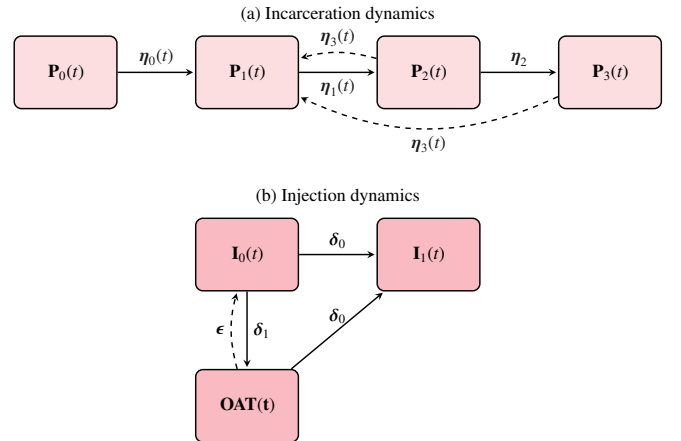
(a) Incarceration dynamics

$\mathbf{P}_0(t)$

$\boldsymbol{\eta}_0(t)$

$\mathbf{P}_1(t)$

$\boldsymbol{\eta}_3(t)$

$\boldsymbol{\eta}_1(t)$

$\mathbf{P}_2(t)$

$\boldsymbol{\eta}_2$

$\mathbf{P}_3(t)$

$\boldsymbol{\eta}_3(t)$

(b) Injection dynamics

$\mathbf{I}_0(t)$

$\boldsymbol{\delta}_0$

$\mathbf{I}_1(t)$

$\boldsymbol{\epsilon}$

$\boldsymbol{\delta}_1$

$\boldsymbol{\delta}_0$

**OAT(t)**